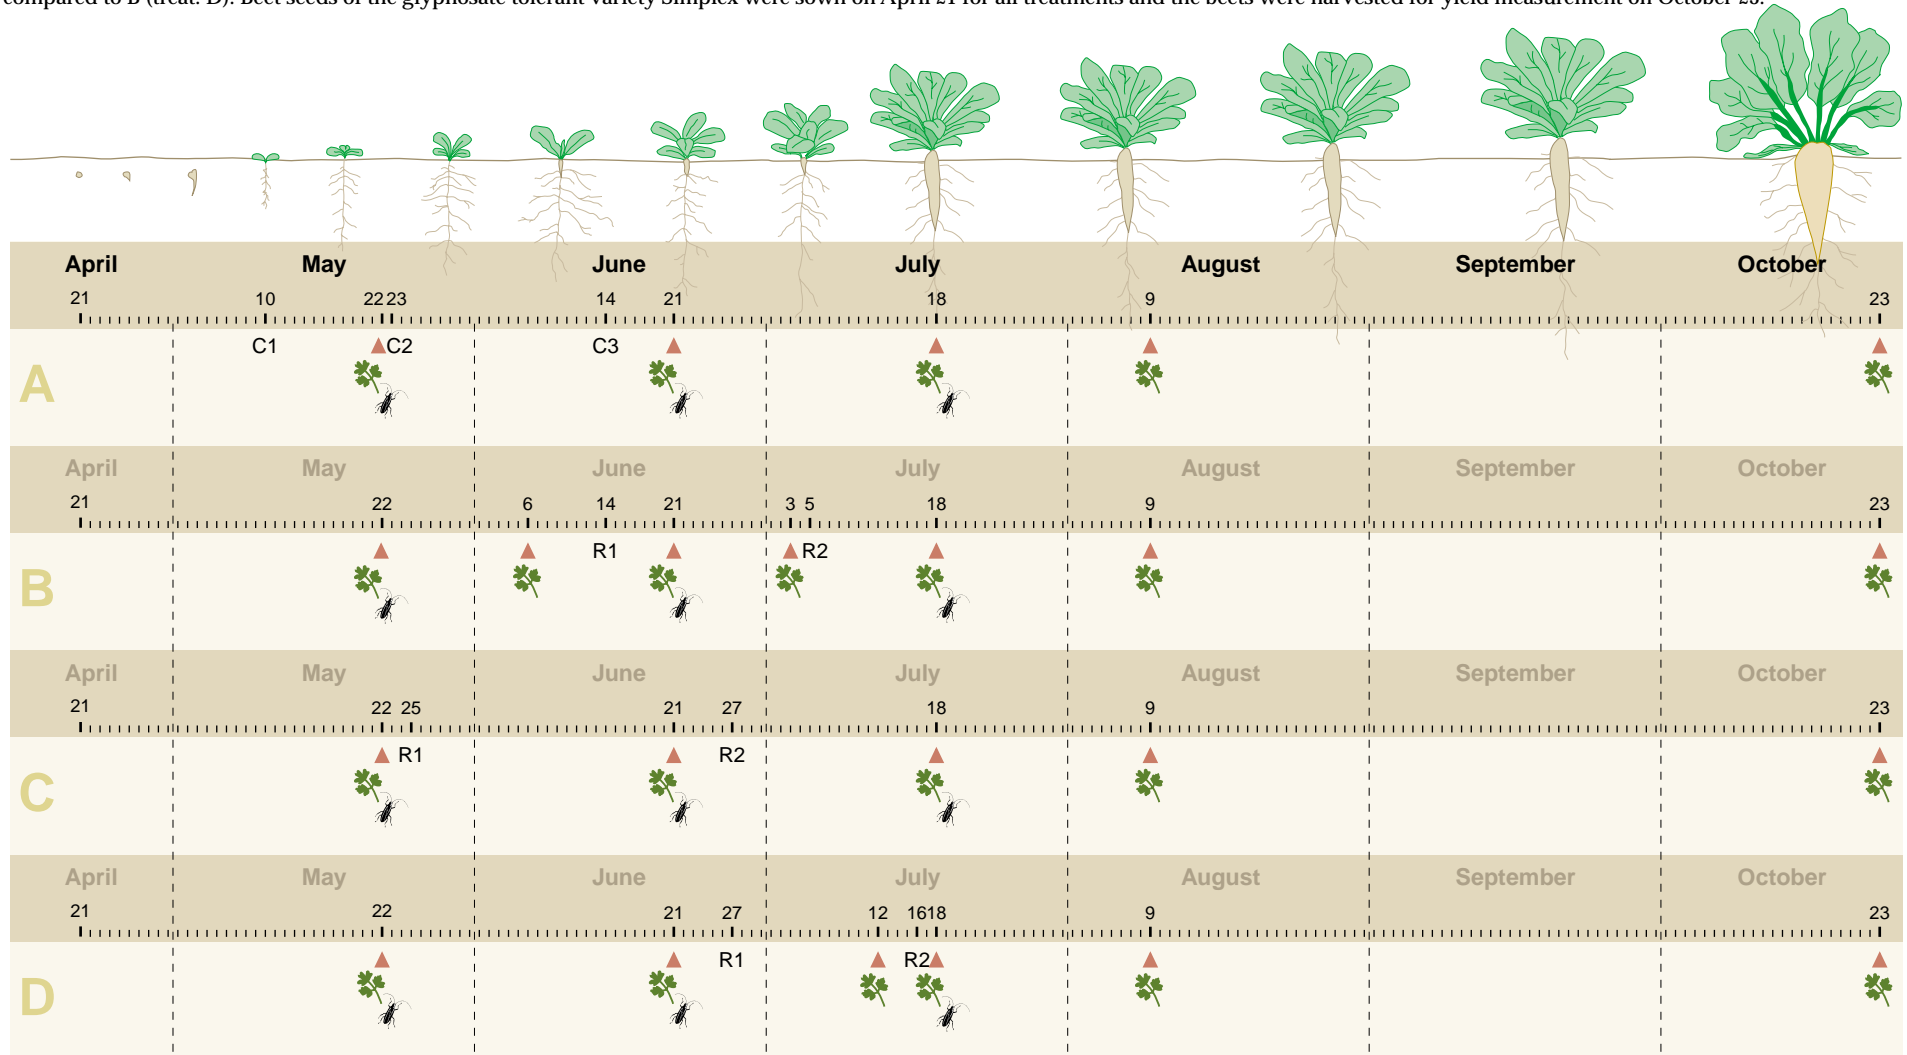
compared to B (treat. D). Beet seeds of the glyphosate tolerant variety Simplex were sown on April 21 for all treatments and the beets were harvested for yield measurement on October 23.

April May June July August September October
21 10 22 23 14 21 18 9 23

A
C1 C2 C3

April May June July August September October
21 22 6 14 21 3 5 18 9 23

B
R1 R2

April May June July August September October
21 22 25 21 27 18 9 23

C
R1 R2

April May June July August September October
21 22 21 27 12 16 18 9 23

D
R1 R2